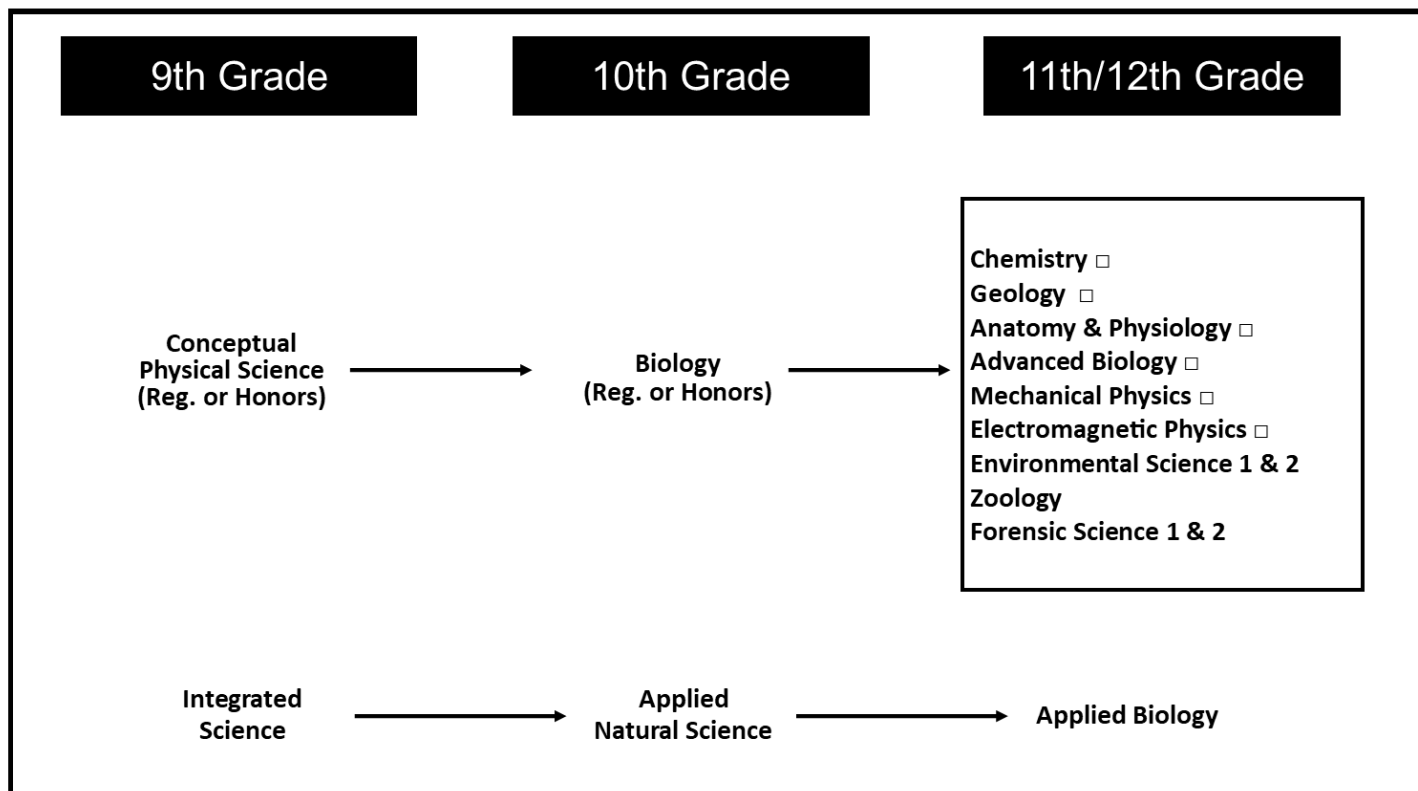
9th Grade

10th Grade

11th/12th Grade

Conceptual Physical Science (Reg. or Honors)

Biology (Reg. or Honors)

Chemistry □
Geology □
Anatomy & Physiology □
Advanced Biology □
Mechanical Physics □
Electromagnetic Physics □
Environmental Science 1 & 2
Zoology
Forensic Science 1 & 2

Integrated Science

Applied Natural Science

Applied Biology